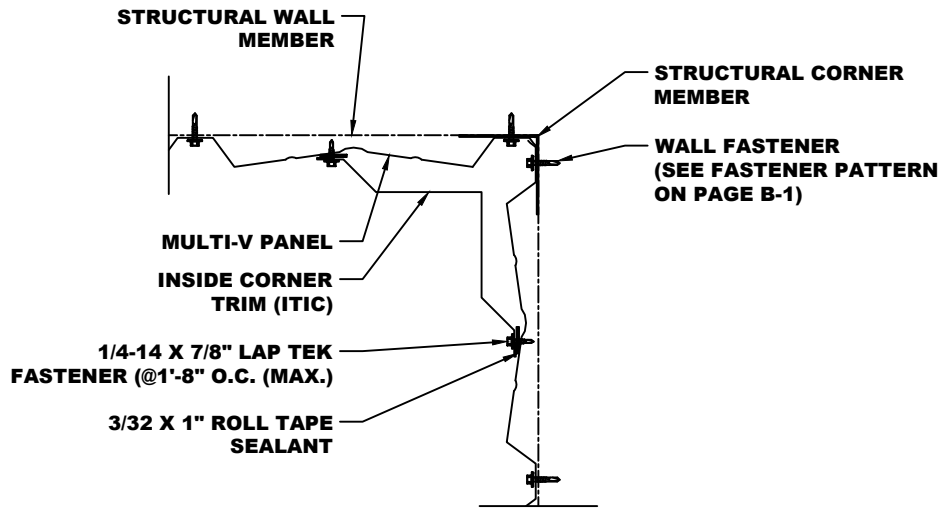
STRUCTURAL WALL MEMBER

STRUCTURAL CORNER MEMBER

WALL FASTENER (SEE FASTENER PATTERN ON PAGE B-1)

MULTI-V PANEL

INSIDE CORNER TRIM (ITIC)

1/4-14 X 7/8" LAP TEK FASTENER (@1'-8" O.C. (MAX.)

3/32 X 1" ROLL TAPE SEALANT